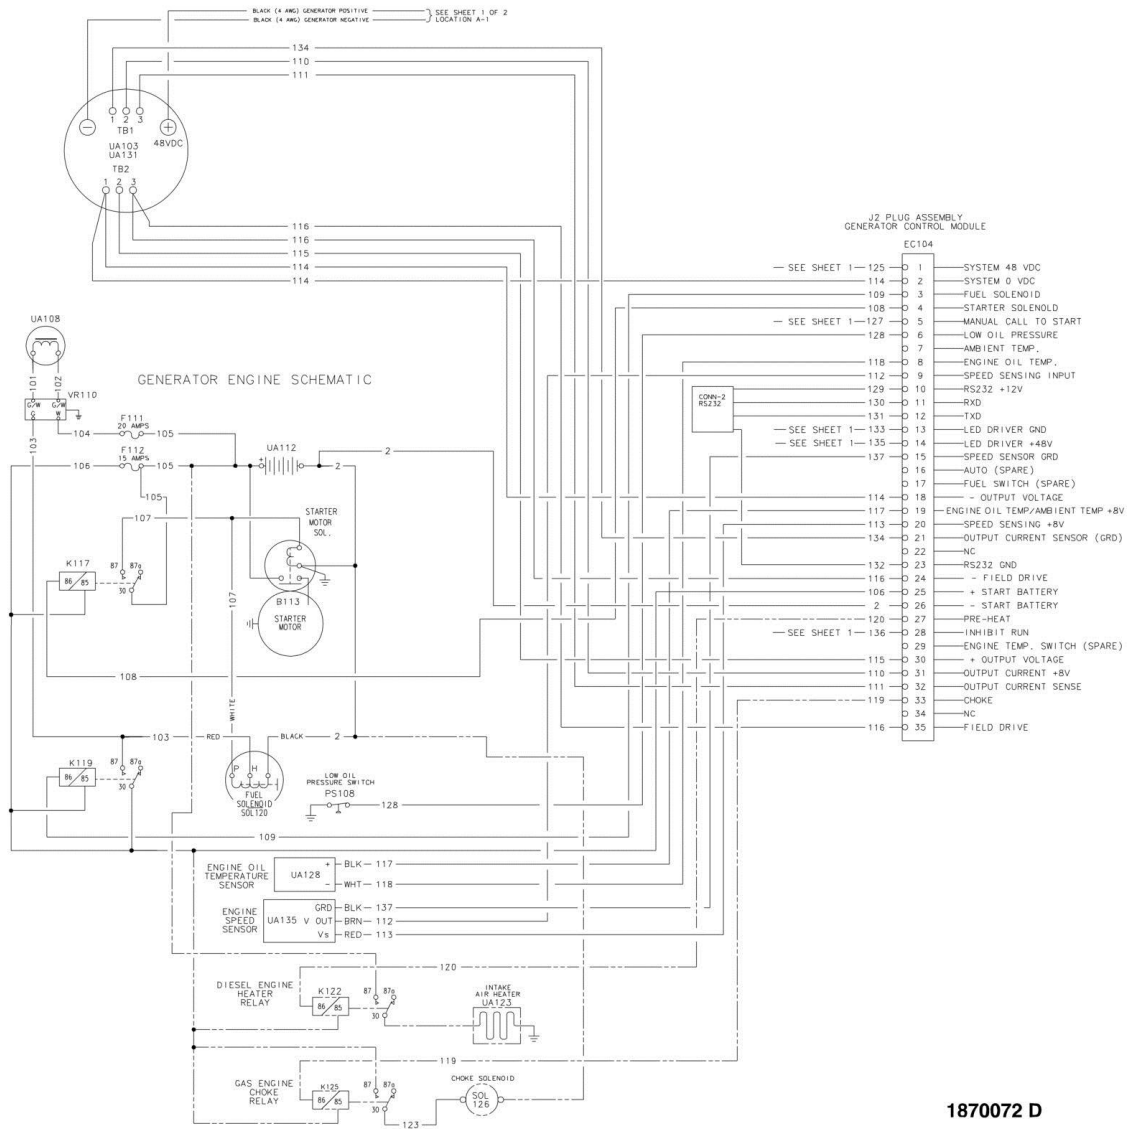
BLACK (4 AWG) GENERATOR POSITIVE
BLACK (4 AWG) GENERATOR NEGATIVE
SEE SHEET 1 OF 2 LOCATION A-1

134
110
111

1 2 3
TB1
UA103
UA131
48VDC
TB2
1 2 3

116
116
115
114
114

J2 PLUG ASSEMBLY
GENERATOR CONTROL MODULE
EC104

| | | |
|---|---|---|
| SEE SHEET 1 — 125 | 1 | SYSTEM 48 VDC |
| 114 | 2 | SYSTEM 0 VDC |
| 109 | 3 | FUEL SOLENOID |
| 108 | 4 | STARTER SOLENOLD |
| SEE SHEET 1 — 127 | 5 | MANUAL CALL TO START |
| 128 | 6 | LOW OIL PRESSURE |
| | 7 | AMBIENT TEMP. |
| 118 | 8 | ENGINE OIL TEMP. |
| 112 | 9 | SPEED SENSING INPUT |
| 129 | 10 | RS232 +12V |
| 130 | 11 | RXD |
| 131 | 12 | TXD |
| SEE SHEET 1 — 133 | 13 | LED DRIVER GND |
| SEE SHEET 1 — 135 | 14 | LED DRIVER +48V |
| 137 | 15 | SPEED SENSOR GRD |
| | 16 | AUTO (SPARE) |
| | 17 | FUEL SWITCH (SPARE) |
| 114 | 18 | - OUTPUT VOLTAGE |
| 117 | 19 | ENGINE OIL TEMP/AMBIENT TEMP +8V |
| 113 | 20 | SPEED SENSING +8V |
| 134 | 21 | OUTPUT CURRENT SENSOR (GRD) |
| | 22 | NC |
| 132 | 23 | RS232 GND |
| 116 | 24 | - FIELD DRIVE |
| 106 | 25 | + START BATTERY |
| 2 | 26 | - START BATTERY |
| 120 | 27 | PRE-HEAT |
| SEE SHEET 1 — 136 | 28 | INHIBIT RUN |
| | 29 | ENGINE TEMP. SWITCH (SPARE) |
| 115 | 30 | + OUTPUT VOLTAGE |
| 110 | 31 | OUTPUT CURRENT +8V |
| 111 | 32 | OUTPUT CURRENT SENSE |
| 119 | 33 | CHOKE |
| | 34 | NC |
| 116 | 35 | FIELD DRIVE |

CONN-2
RS232

UA108
101 102
VR110
G/W G/W
GENERATOR ENGINE SCHEMATIC
103
104
F111
20 AMPS
105
106
F112
15 AMPS
105
105
UA112
2
2
107
STARTER MOTOR SOL.
K117
86 85
87 87a
30
B113
STARTER MOTOR
107
108
WHITE
103
RED
BLACK
2
K119
86 85
87 87a
30
P H
FUEL SOLENOID SOL120
LOW OIL PRESSURE SWITCH
PS108
128
109

ENGINE OIL TEMPERATURE SENSOR
UA128
+ BLK — 117
- WHT — 118

ENGINE SPEED SENSOR
UA135 V
GRD BLK — 137
OUT BRN — 112
Vs RED — 113

120
DIESEL ENGINE HEATER RELAY
K122
86 85
87 87a
30
INTAKE AIR HEATER
UA123

119
GAS ENGINE CHOKE RELAY
K125
86 85
87 87a
30
CHOKE SOLENOID
SOL 126
123

1870072 D